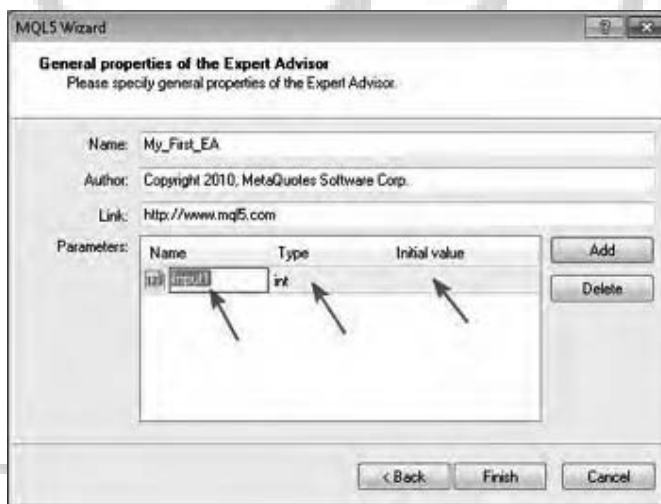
MQL5 Wizard

General properties of the Expert Advisor
Please specify general properties of the Expert Advisor.

Name: My_First_EA

Author: Copyright 2010, MetaQuotes Software Corp.

Link: http://www.mql5.com

Parameters:

| Name | Type | Initial value |
|---|---|---|
| 123 Input1 | int | |

Add

Delete

< Back

Finish

Cancel